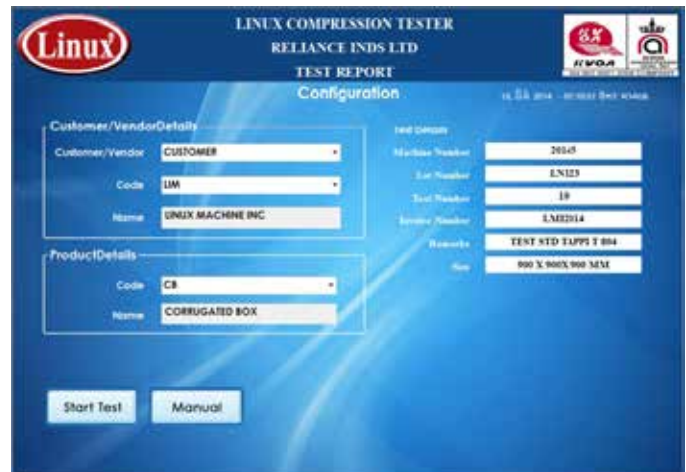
Linux

LINUX COMPRESSION TESTER
RELIANCE INDS LTD
TEST REPORT

Configuration

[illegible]

Customer/VendorDetails

Customer/Vendor CUSTOMER

Code LIM

Name LINUX MACHINE INC

ProductDetails

Code CB

Name CORRUGATED BOX

Test Details

Machine Number 20145

Lot Number LN123

Test Number 10

Invoice Number LMI2014

Remarks TEST STD TAPPI T 804

Size 900 X 900X900 MM

Start Test

Manual